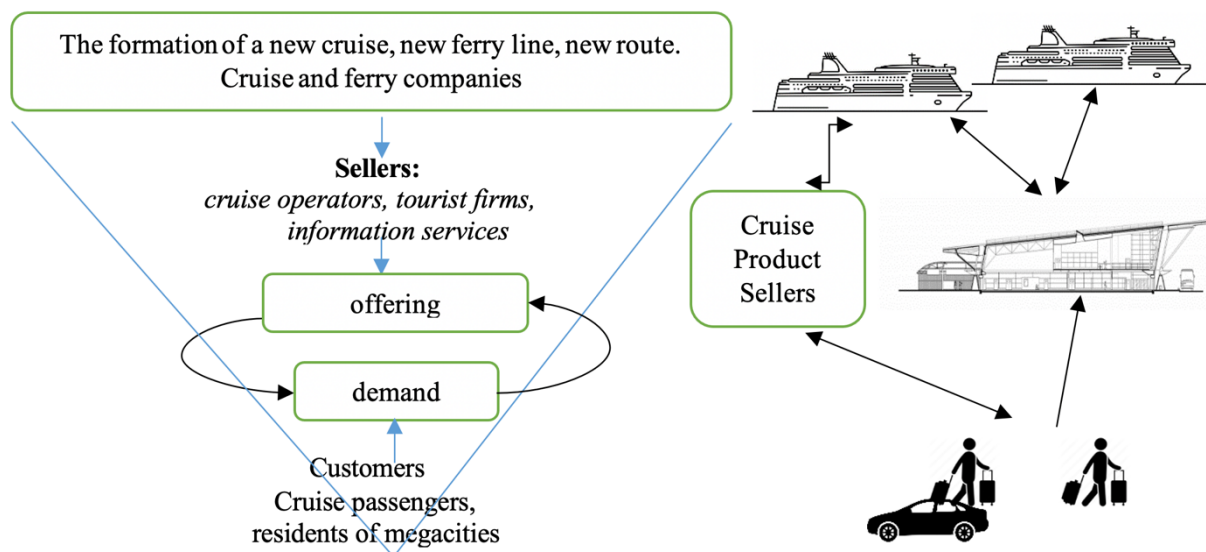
The formation of a new cruise, new ferry line, new route.
Cruise and ferry companies

**Sellers:**
*cruise operators, tourist firms, information services*

offering

demand

Customers
Cruise passengers, residents of megacities

Cruise Product Sellers